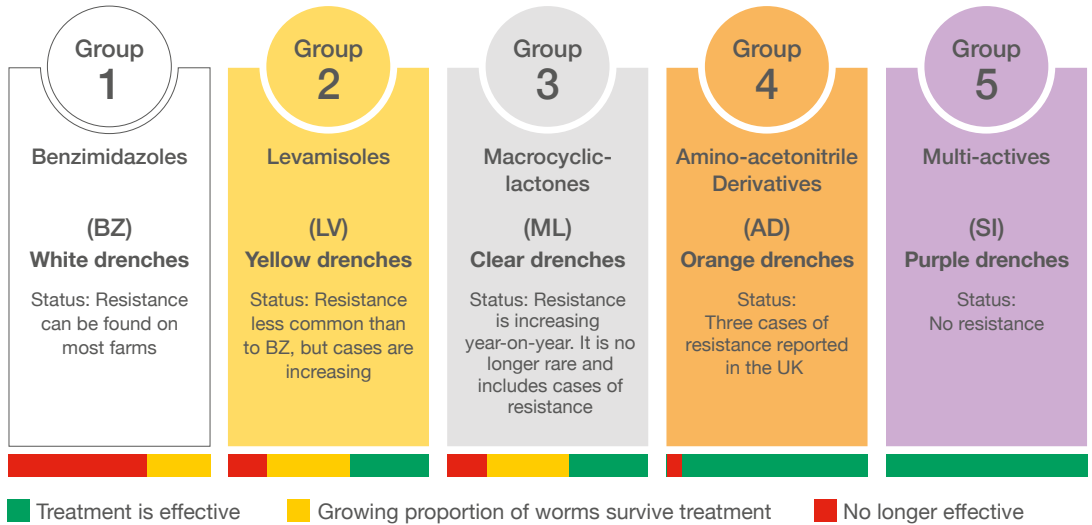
Group 1
Benzimidazoles
(BZ)
White drenches
Status: Resistance can be found on most farms

Group 2
Levamisoles
(LV)
Yellow drenches
Status: Resistance less common than to BZ, but cases are increasing

Group 3
Macrocyclic-lactones
(ML)
Clear drenches
Status: Resistance is increasing year-on-year. It is no longer rare and includes cases of resistance

Group 4
Amino-acetonitrile Derivatives
(AD)
Orange drenches
Status: Three cases of resistance reported in the UK

Group 5
Multi-actives
(SI)
Purple drenches
Status: No resistance

Treatment is effective
Growing proportion of worms survive treatment
No longer effective